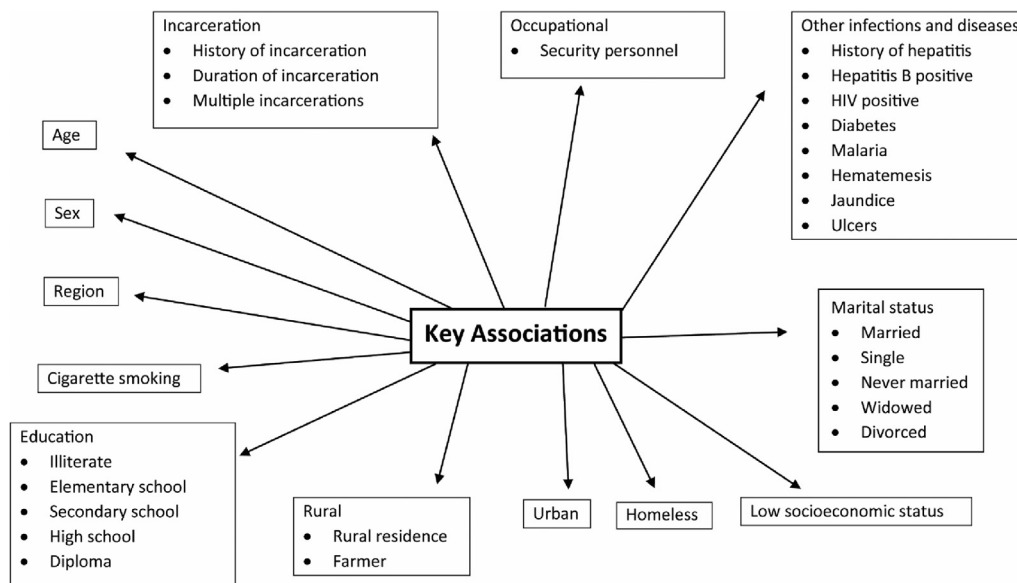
Key Associations

Age

Sex

Region

Cigarette smoking

Incarceration
- History of incarceration
- Duration of incarceration
- Multiple incarcerations

Occupational
- Security personnel

Other infections and diseases
- History of hepatitis
- Hepatitis B positive
- HIV positive
- Diabetes
- Malaria
- Hematemesis
- Jaundice
- Ulcers

Marital status
- Married
- Single
- Never married
- Widowed
- Divorced

Education
- Illiterate
- Elementary school
- Secondary school
- High school
- Diploma

Rural
- Rural residence
- Farmer

Urban

Homeless

Low socioeconomic status